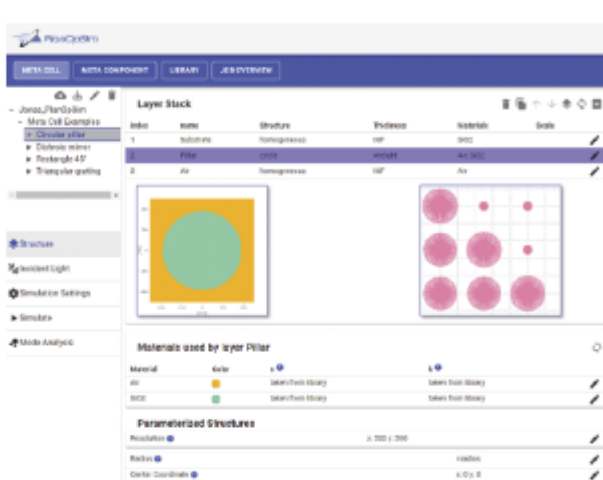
PlanOpSim

META CELL   META COMPONENT   LIBRARY   JOB OVERVIEW

Jones_PlanOpSim
Meta Cell Examples
Circular pillar
Dielectric mirror
Rectangle 45°
Triangular grating

Structure
Incident Light
Simulation Settings
Simulate
Mode Analysis

Layer Stack

| Index | Name | Structure | Thickness | Materials | Scale |
|---|---|---|---|---|---|
| 1 | Substrate | homogeneous | inf | SiO2 | |
| 2 | Pillar | circle | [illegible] | Air, SiO2 | |
| 3 | Air | homogeneous | inf | Air | |

Materials used by layer Pillar

| Material | Color | n | k |
|---|---|---|---|
| Air | | taken from library | taken from library |
| SiO2 | | taken from library | taken from library |

Parameterized Structures

Resolution   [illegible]

Radius   radius

Center Coordinate   x: 0, y: 0